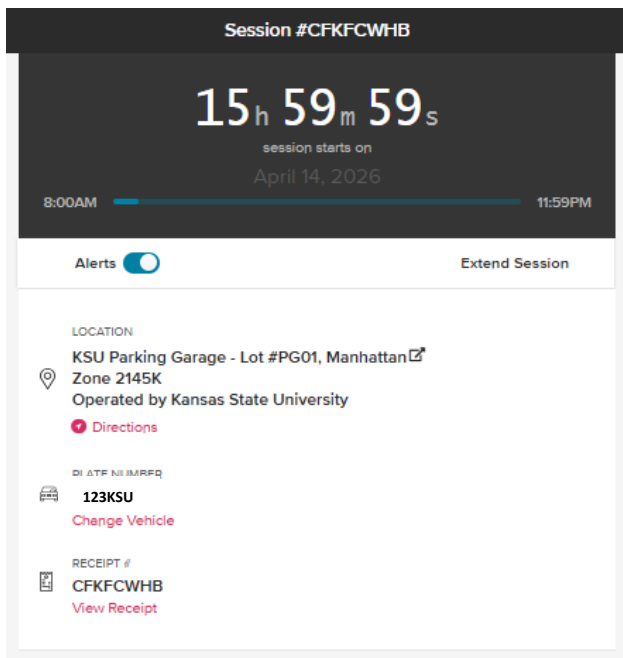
Session #CFKFCWHB

15h 59m 59s
session starts on
April 14, 2026

8:00AM 11:59PM

Alerts Extend Session

LOCATION
KSU Parking Garage - Lot #PG01, Manhattan
Zone 2145K
Operated by Kansas State University
Directions

PLATE NUMBER
123KSU
Change Vehicle

RECEIPT #
CFKFCWHB
View Receipt